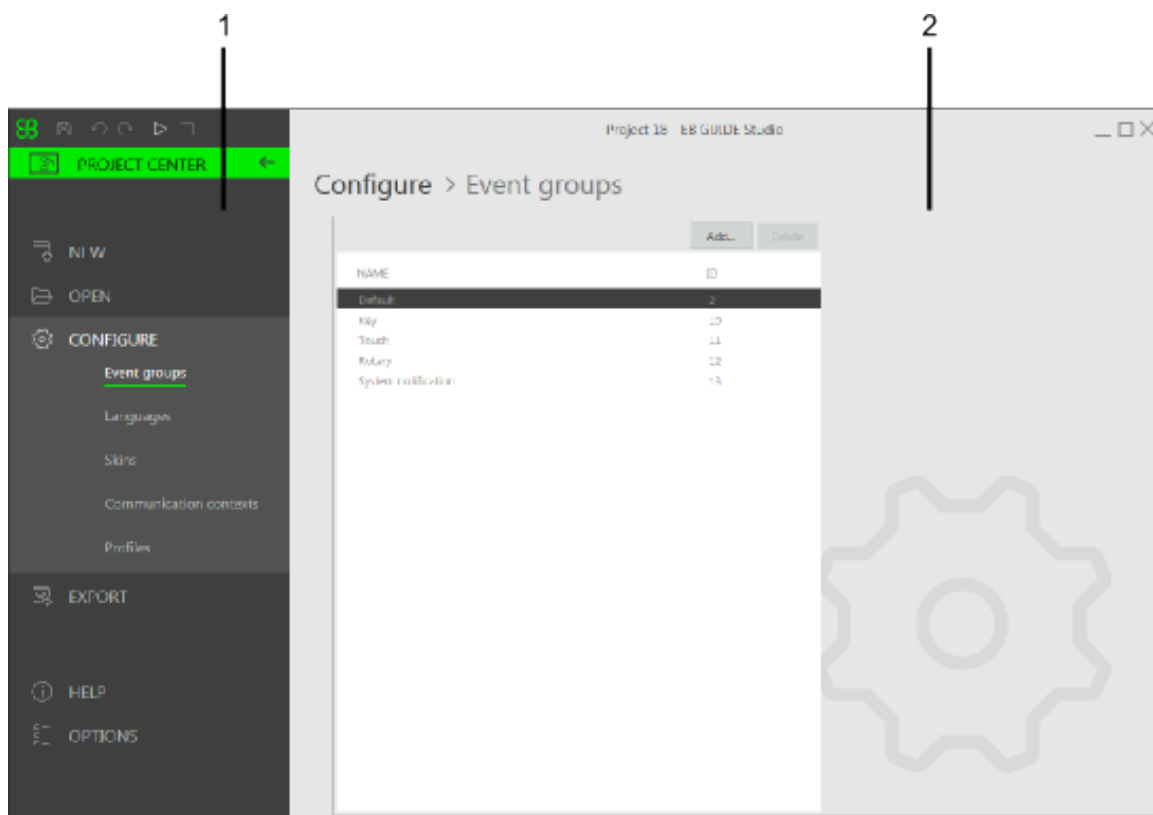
1

2

Project 18 - EB GUIDE Studio

PROJECT CENTER

Configure > Event groups

Add... Delete

NEW

OPEN

CONFIGURE

Event groups

Languages

Skins

Communication contexts

Profiles

EXPORT

HELP

OPTIONS

| NAME | ID |
|---|---|
| Default | 2 |
| Key | 10 |
| Touch | 11 |
| Rotary | 12 |
| System notification | 13 |